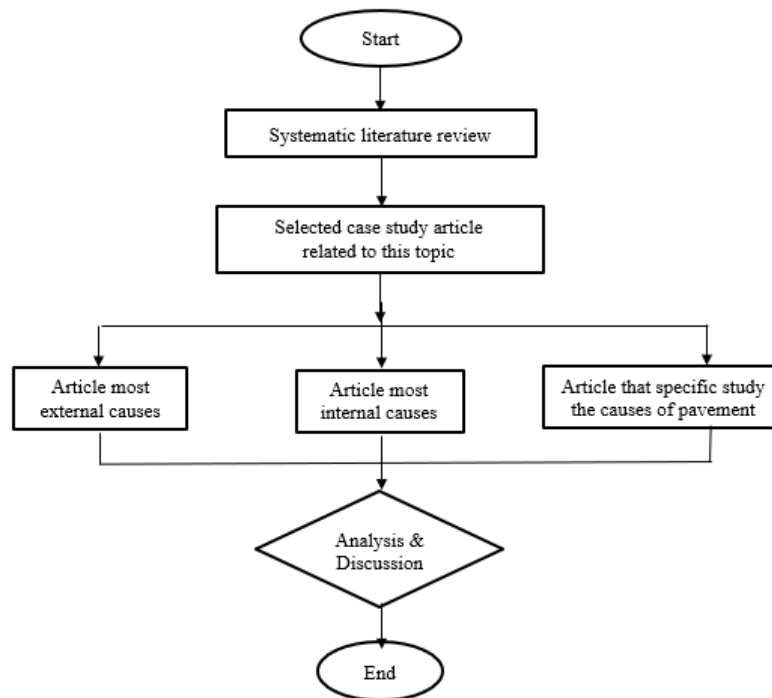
Start

Systematic literature review

Selected case study article related to this topic

Article most external causes

Article most internal causes

Article that specific study the causes of pavement

Analysis & Discussion

End